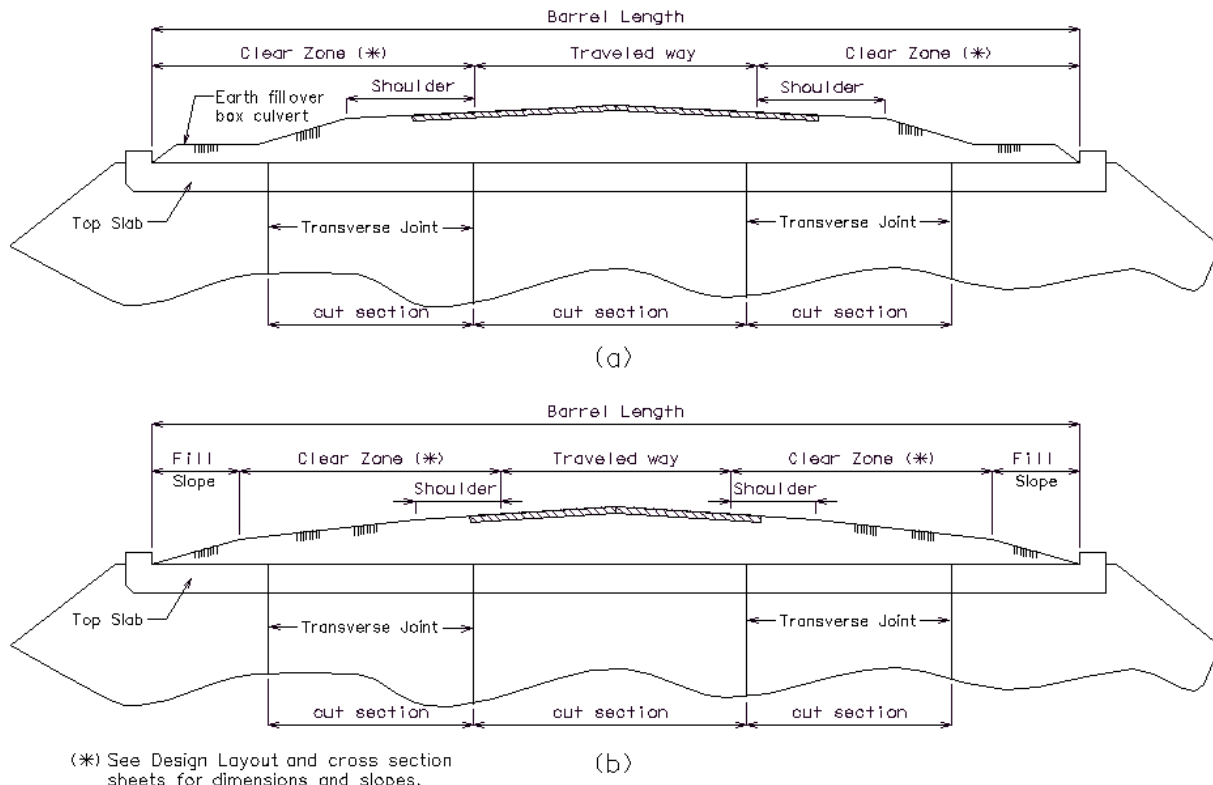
Barrel Length

Clear Zone (✱)

Traveled way

Clear Zone (✱)

Shoulder

Shoulder

Earth fillover box culvert

Top Slab

Transverse Joint

Transverse Joint

cut section

cut section

cut section

(a)

Barrel Length

Fill Slope

Clear Zone (✱)

Traveled way

Clear Zone (✱)

Fill Slope

Shoulder

Shoulder

Top Slab

Transverse Joint

Transverse Joint

cut section

cut section

cut section

(✱) See Design Layout and cross section sheets for dimensions and slopes.

(b)